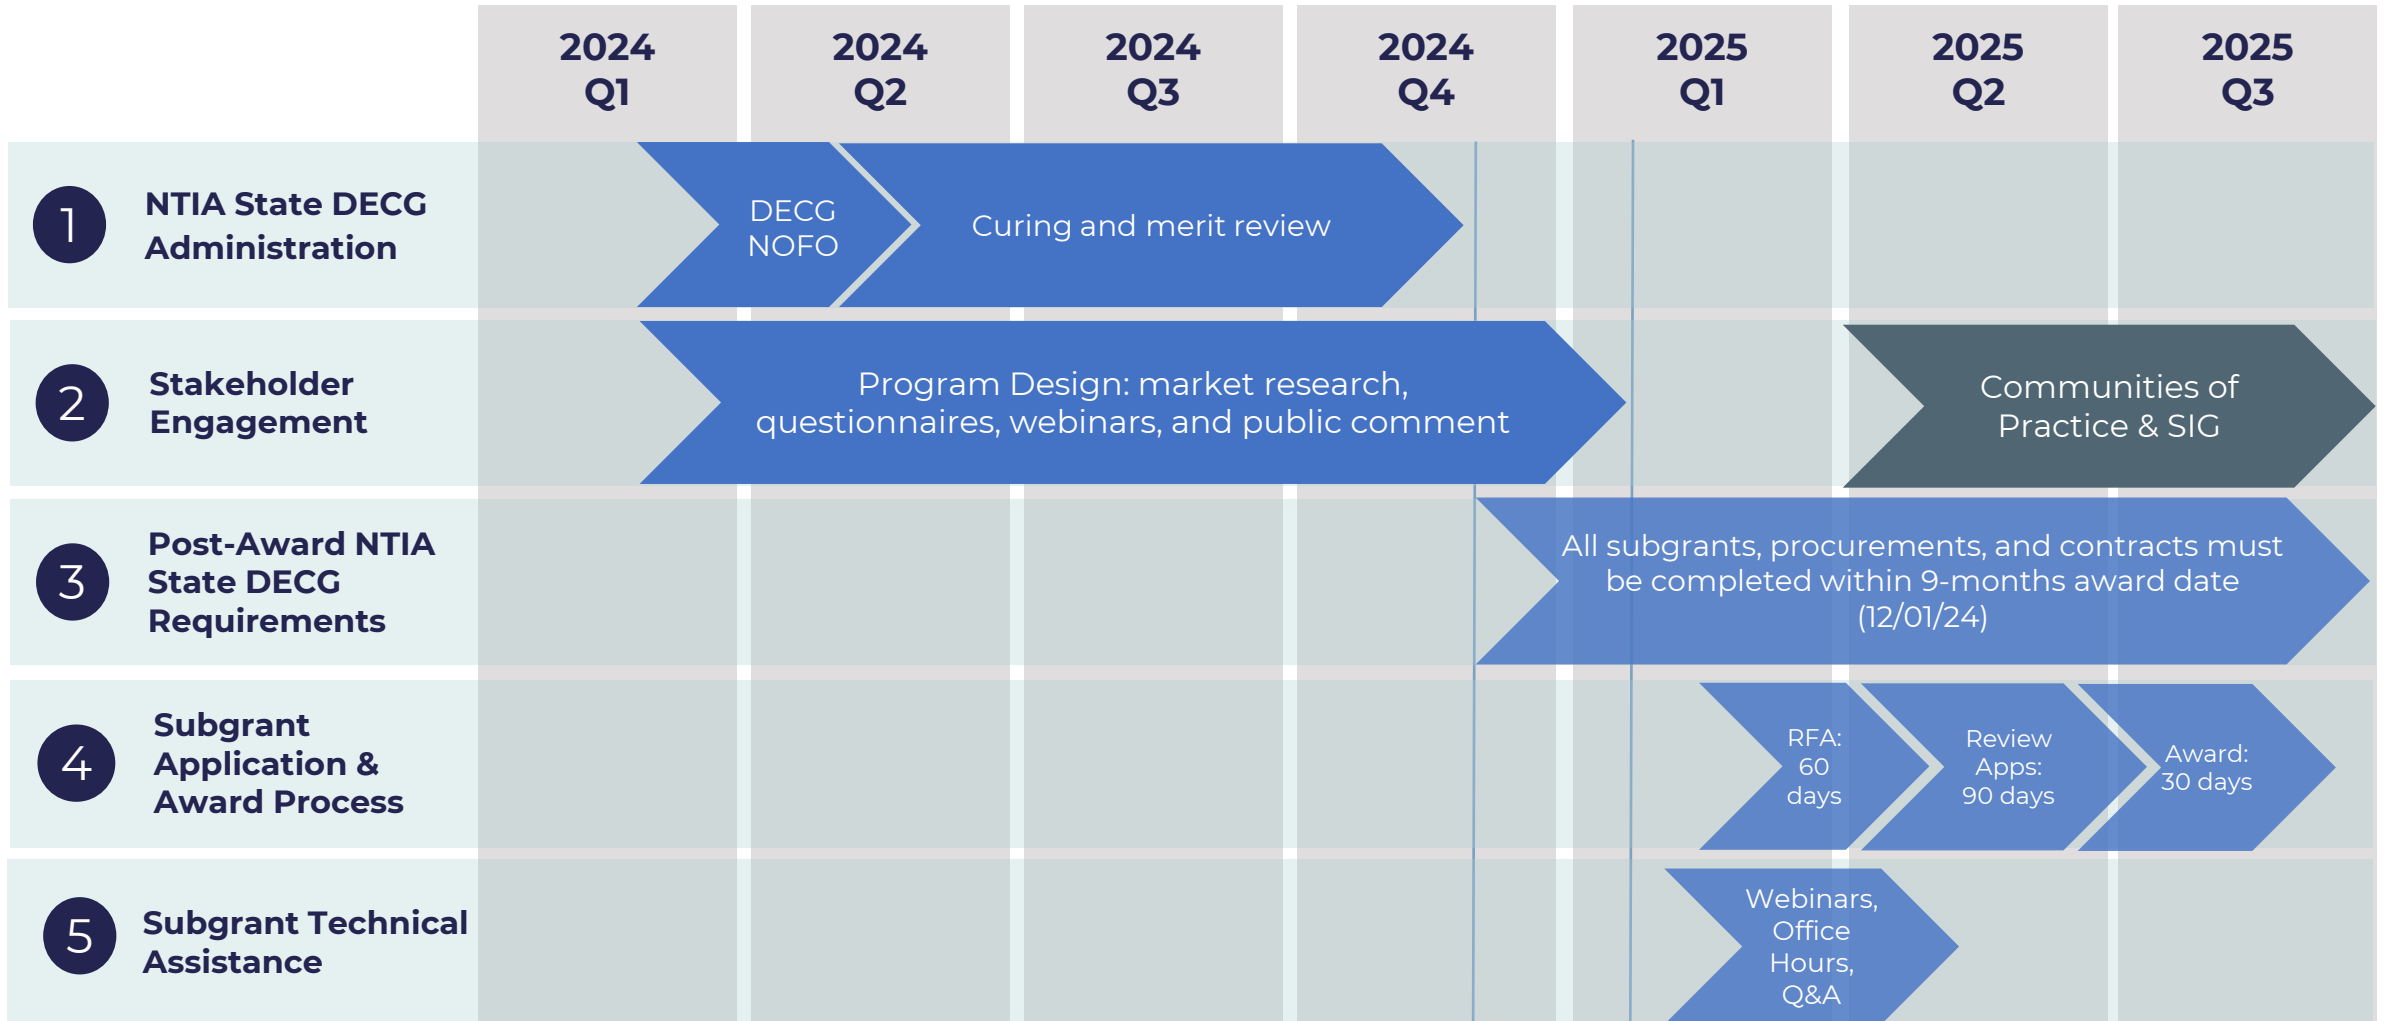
| | 2024 Q1 | 2024 Q2 | 2024 Q3 | 2024 Q4 | 2025 Q1 | 2025 Q2 | 2025 Q3 |
|---|---|---|---|---|---|---|---|

1 NTIA State DECG Administration

DECG NOFO

Curing and merit review

2 Stakeholder Engagement

Program Design: market research, questionnaires, webinars, and public comment

Communities of Practice & SIG

3 Post-Award NTIA State DECG Requirements

All subgrants, procurements, and contracts must be completed within 9-months award date (12/01/24)

4 Subgrant Application & Award Process

RFA: 60 days

Review Apps: 90 days

Award: 30 days

5 Subgrant Technical Assistance

Webinars, Office Hours, Q&A